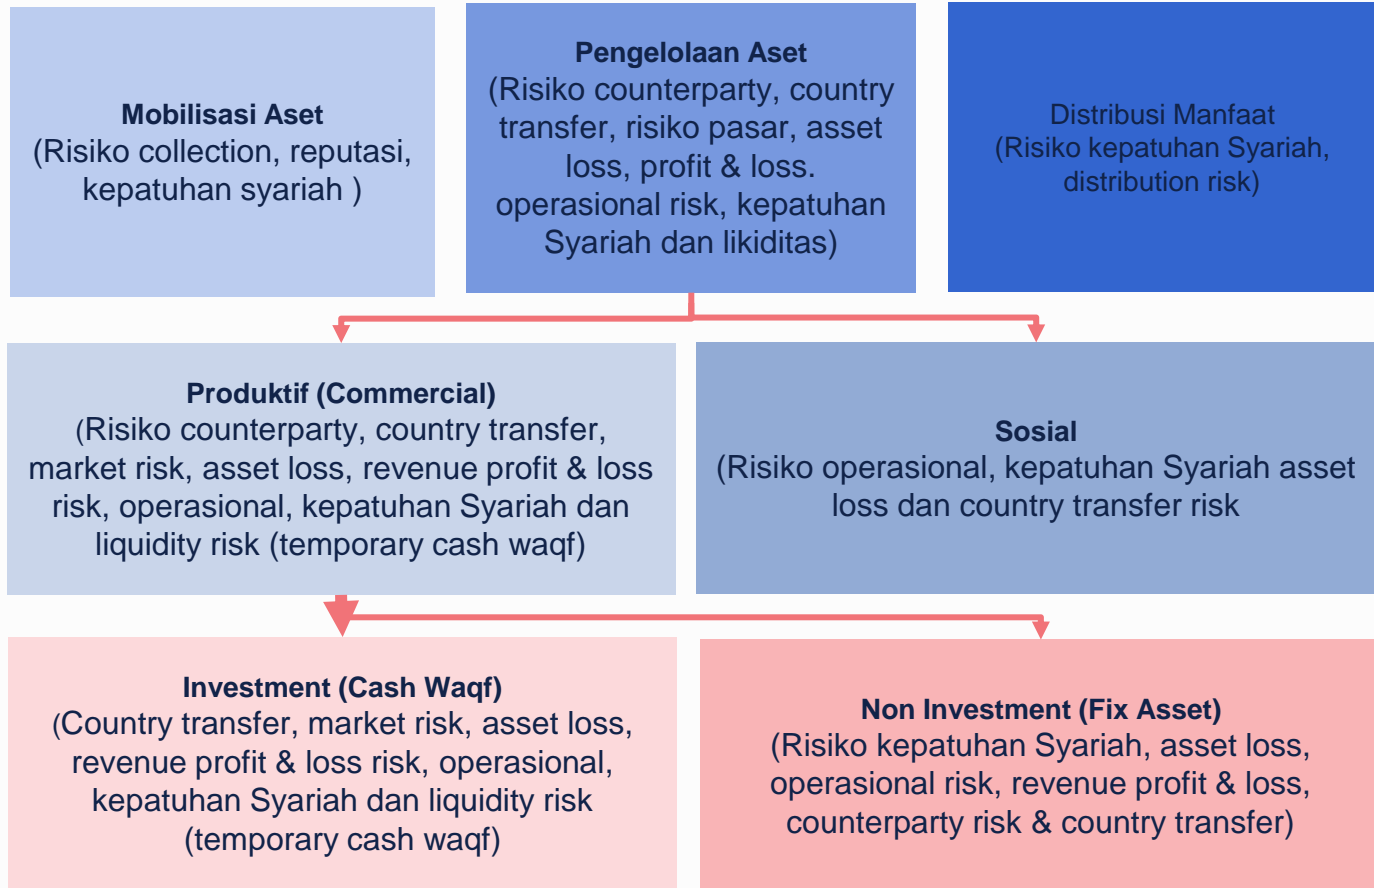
**Mobilisasi Aset**
(Risiko collection, reputasi, kepatuhan syariah )

**Pengelolaan Aset**
(Risiko counterparty, country transfer, risiko pasar, asset loss, profit & loss. operasional risk, kepatuhan Syariah dan likiditas)

Distribusi Manfaat
(Risiko kepatuhan Syariah, distribution risk)

**Produktif (Commercial)**
(Risiko counterparty, country transfer, market risk, asset loss, revenue profit & loss risk, operasional, kepatuhan Syariah dan liquidity risk (temporary cash waqf)

**Sosial**
(Risiko operasional, kepatuhan Syariah asset loss dan country transfer risk

**Investment (Cash Waqf)**
(Country transfer, market risk, asset loss, revenue profit & loss risk, operasional, kepatuhan Syariah dan liquidity risk (temporary cash waqf)

**Non Investment (Fix Asset)**
(Risiko kepatuhan Syariah, asset loss, operasional risk, revenue profit & loss, counterparty risk & country transfer)